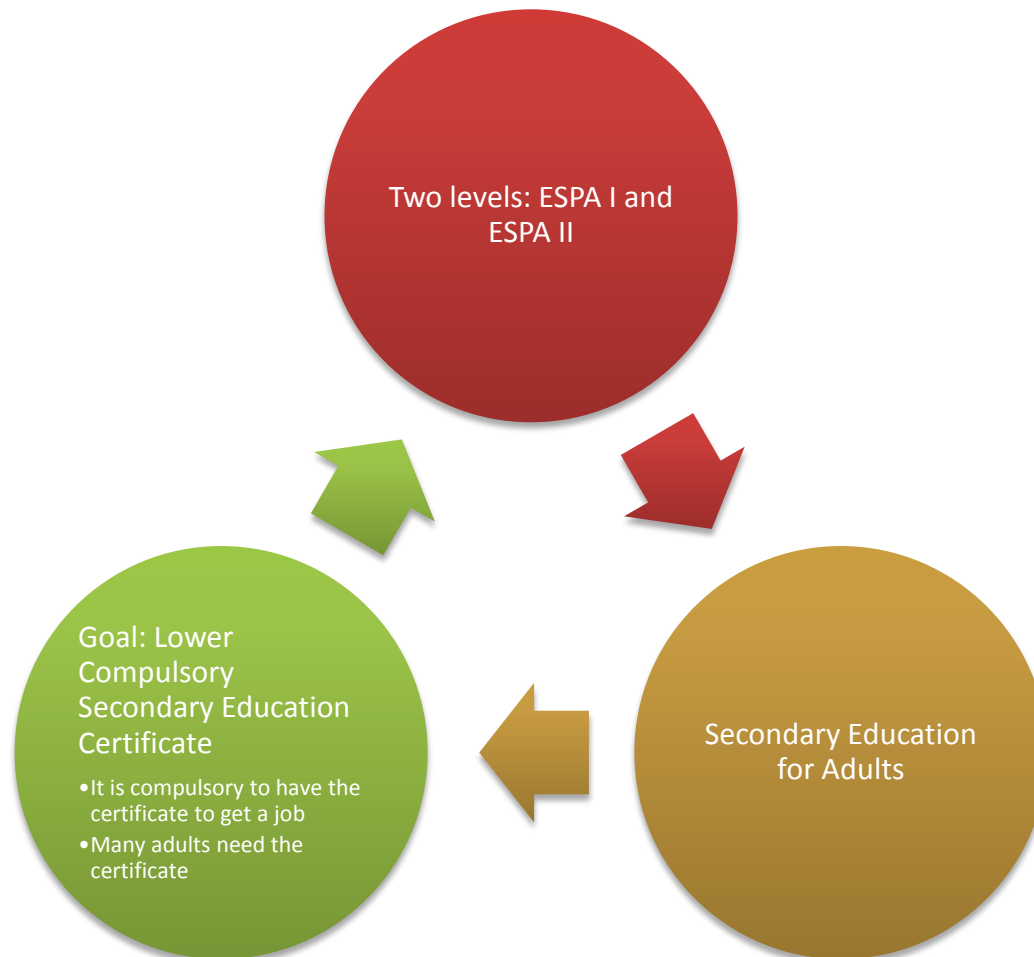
Two levels: ESPA I and ESPA II

Secondary Education for Adults

Goal: Lower Compulsory Secondary Education Certificate

•It is compulsory to have the certificate to get a job
•Many adults need the certificate